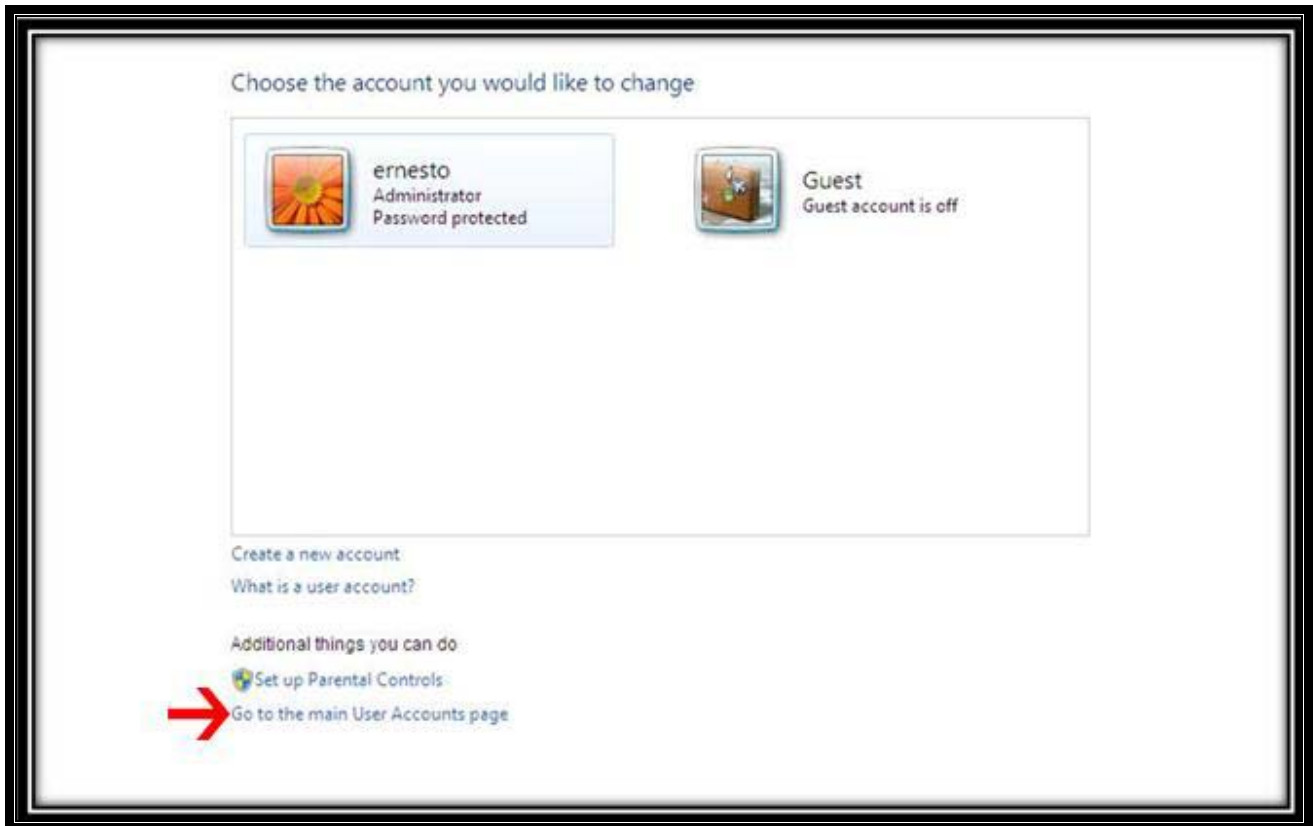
Choose the account you would like to change

ernesto
Administrator
Password protected

Guest
Guest account is off

Create a new account
What is a user account?

Additional things you can do
Set up Parental Controls
Go to the main User Accounts page